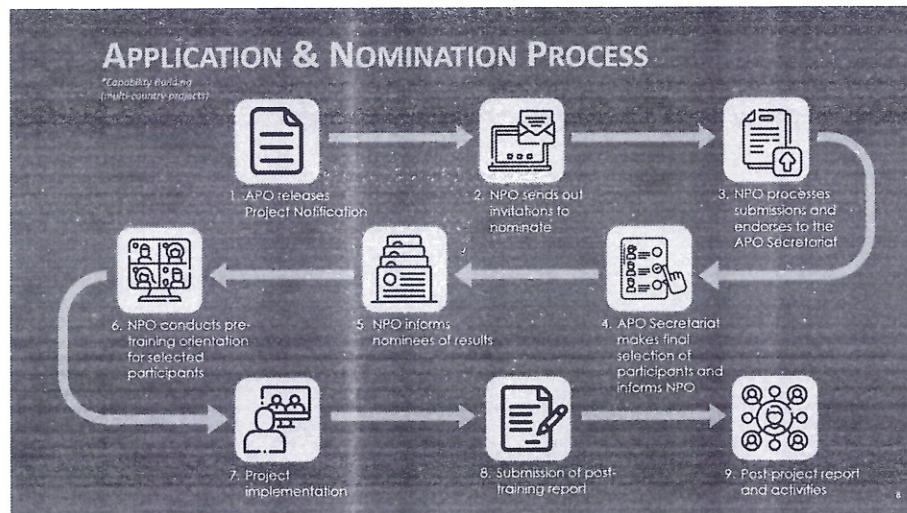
APPLICATION & NOMINATION PROCESS

*Capability building (multi-country projects)

1. APO releases Project Notification

2. NPO sends out invitations to nominate

3. NPO processes submissions and endorses to the APO Secretariat

4. APO Secretariat makes final selection of participants and informs NPO

5. NPO informs nominees of results

6. NPO conducts pre-training orientation for selected participants

7. Project implementation

8. Submission of post-training report

9. Post-project report and activities

8